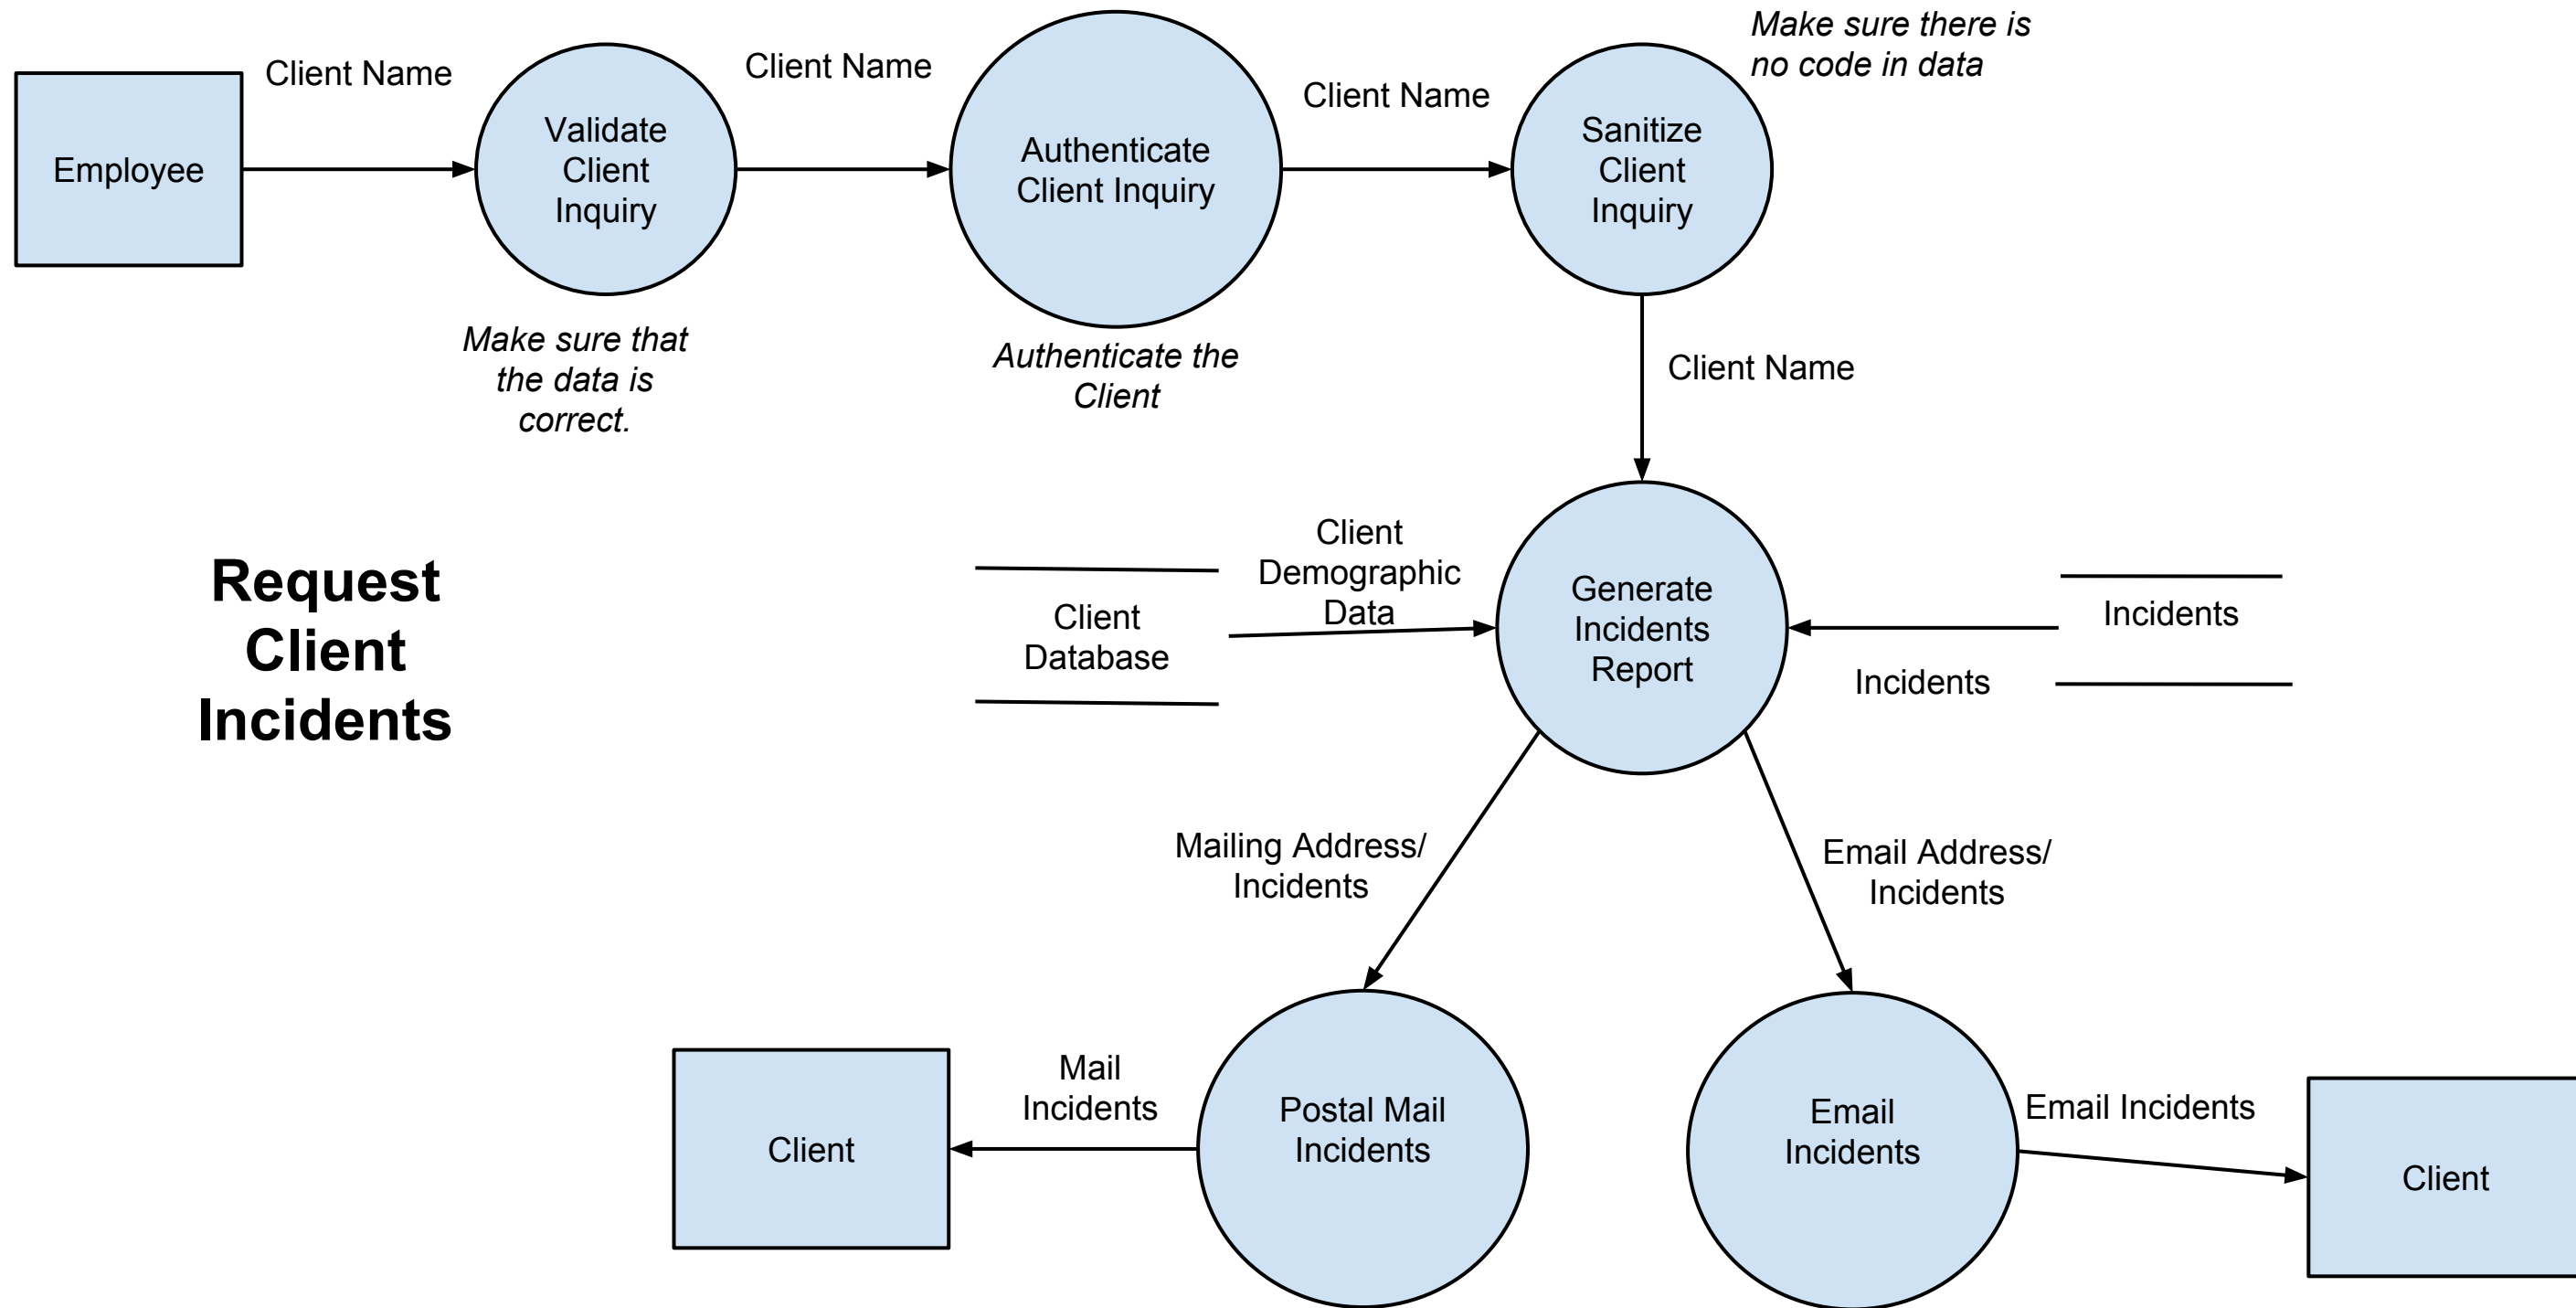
Employee

Client Name

Validate Client Inquiry

Client Name

Authenticate Client Inquiry

Client Name

Sanitize Client Inquiry

Make sure there is no code in data

Make sure that the data is correct.

Authenticate the Client

Client Name

Request Client Incidents

Client Database

Client Demographic Data

Generate Incidents Report

Incidents

Incidents

Mailing Address/ Incidents

Email Address/ Incidents

Client

Mail Incidents

Postal Mail Incidents

Email Incidents

Email Incidents

Client